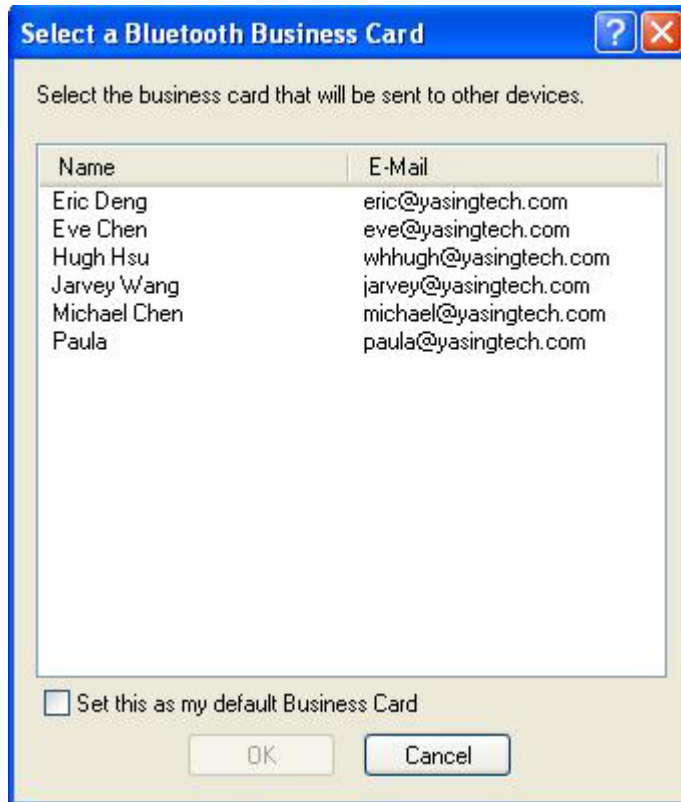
Select a Bluetooth Business Card

Select the business card that will be sent to other devices.

| Name | E-Mail |
|---|---|
| Eric Deng | eric@yasingtech.com |
| Eve Chen | eve@yasingtech.com |
| Hugh Hsu | whhugh@yasingtech.com |
| Jarvey Wang | jarvey@yasingtech.com |
| Michael Chen | michael@yasingtech.com |
| Paula | paula@yasingtech.com |

Set this as my default Business Card

OK Cancel